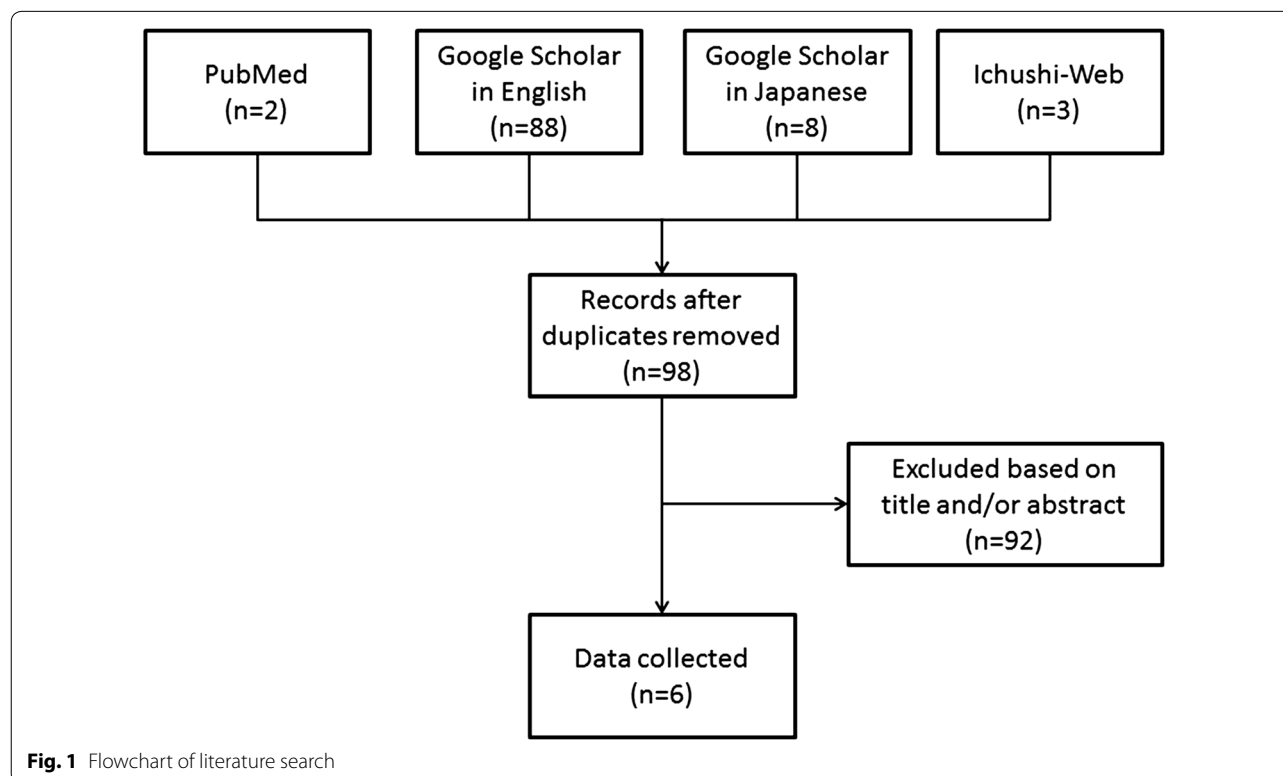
PubMed
(n=2)

Google Scholar in English
(n=88)

Google Scholar in Japanese
(n=8)

Ichushi-Web
(n=3)

Records after duplicates removed
(n=98)

Excluded based on title and/or abstract
(n=92)

Data collected
(n=6)

**Fig. 1** Flowchart of literature search